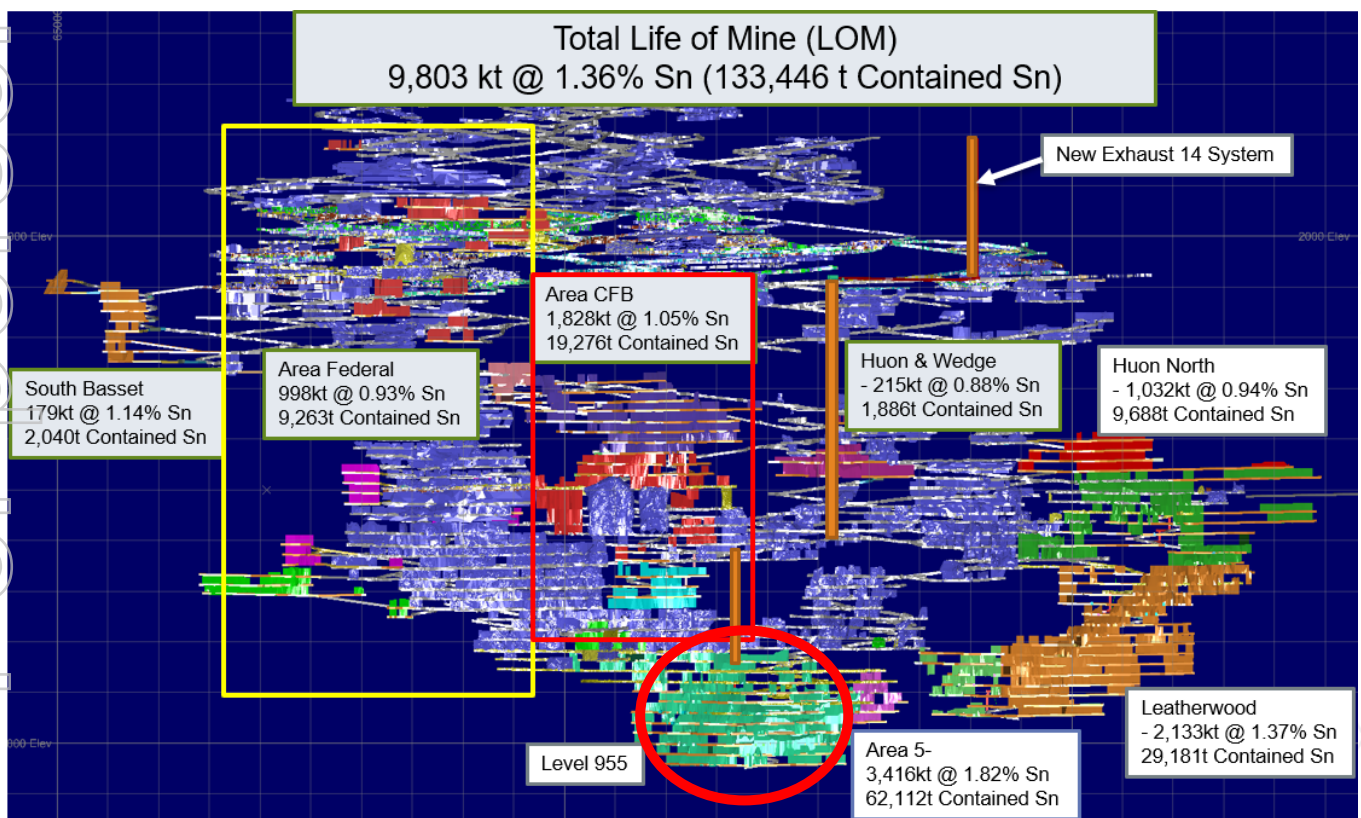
Total Life of Mine (LOM)
9,803 kt @ 1.36% Sn (133,446 t Contained Sn)

New Exhaust 14 System

000 Elev

2000 Elev

Area CFB
1,828kt @ 1.05% Sn
19,276t Contained Sn

Huon & Wedge
- 215kt @ 0.88% Sn
1,886t Contained Sn

Huon North
- 1,032kt @ 0.94% Sn
9,688t Contained Sn

Area Federal
998kt @ 0.93% Sn
9,263t Contained Sn

South Basset
179kt @ 1.14% Sn
2,040t Contained Sn

Leatherwood
- 2,133kt @ 1.37% Sn
29,181t Contained Sn

000 Elev

Level 955

Area 5-
3,416kt @ 1.82% Sn
62,112t Contained Sn